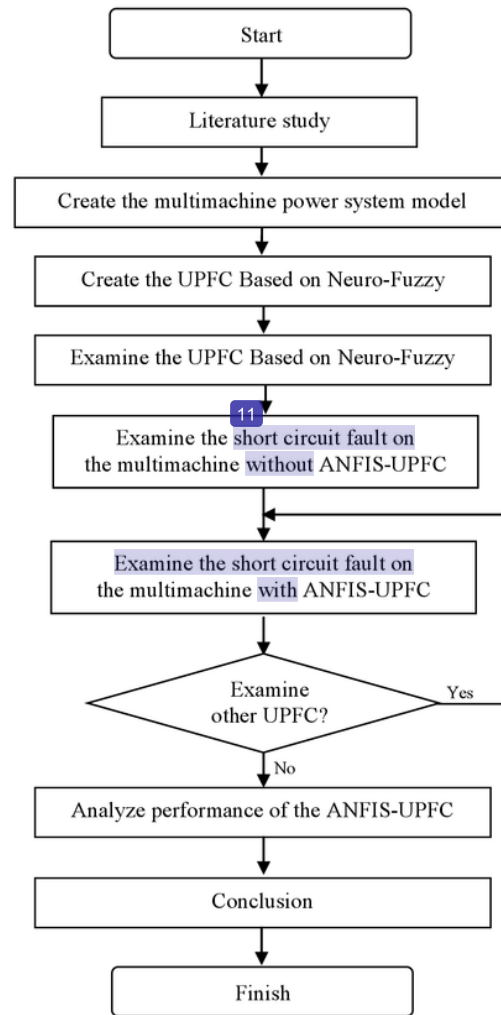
Start

Literature study

Create the multimachine power system model

Create the UPFC Based on Neuro-Fuzzy

Examine the UPFC Based on Neuro-Fuzzy

11

Examine the short circuit fault on the multimachine without ANFIS-UPFC

Examine the short circuit fault on the multimachine with ANFIS-UPFC

Examine other UPFC?

Yes

No

Analyze performance of the ANFIS-UPFC

Conclusion

Finish